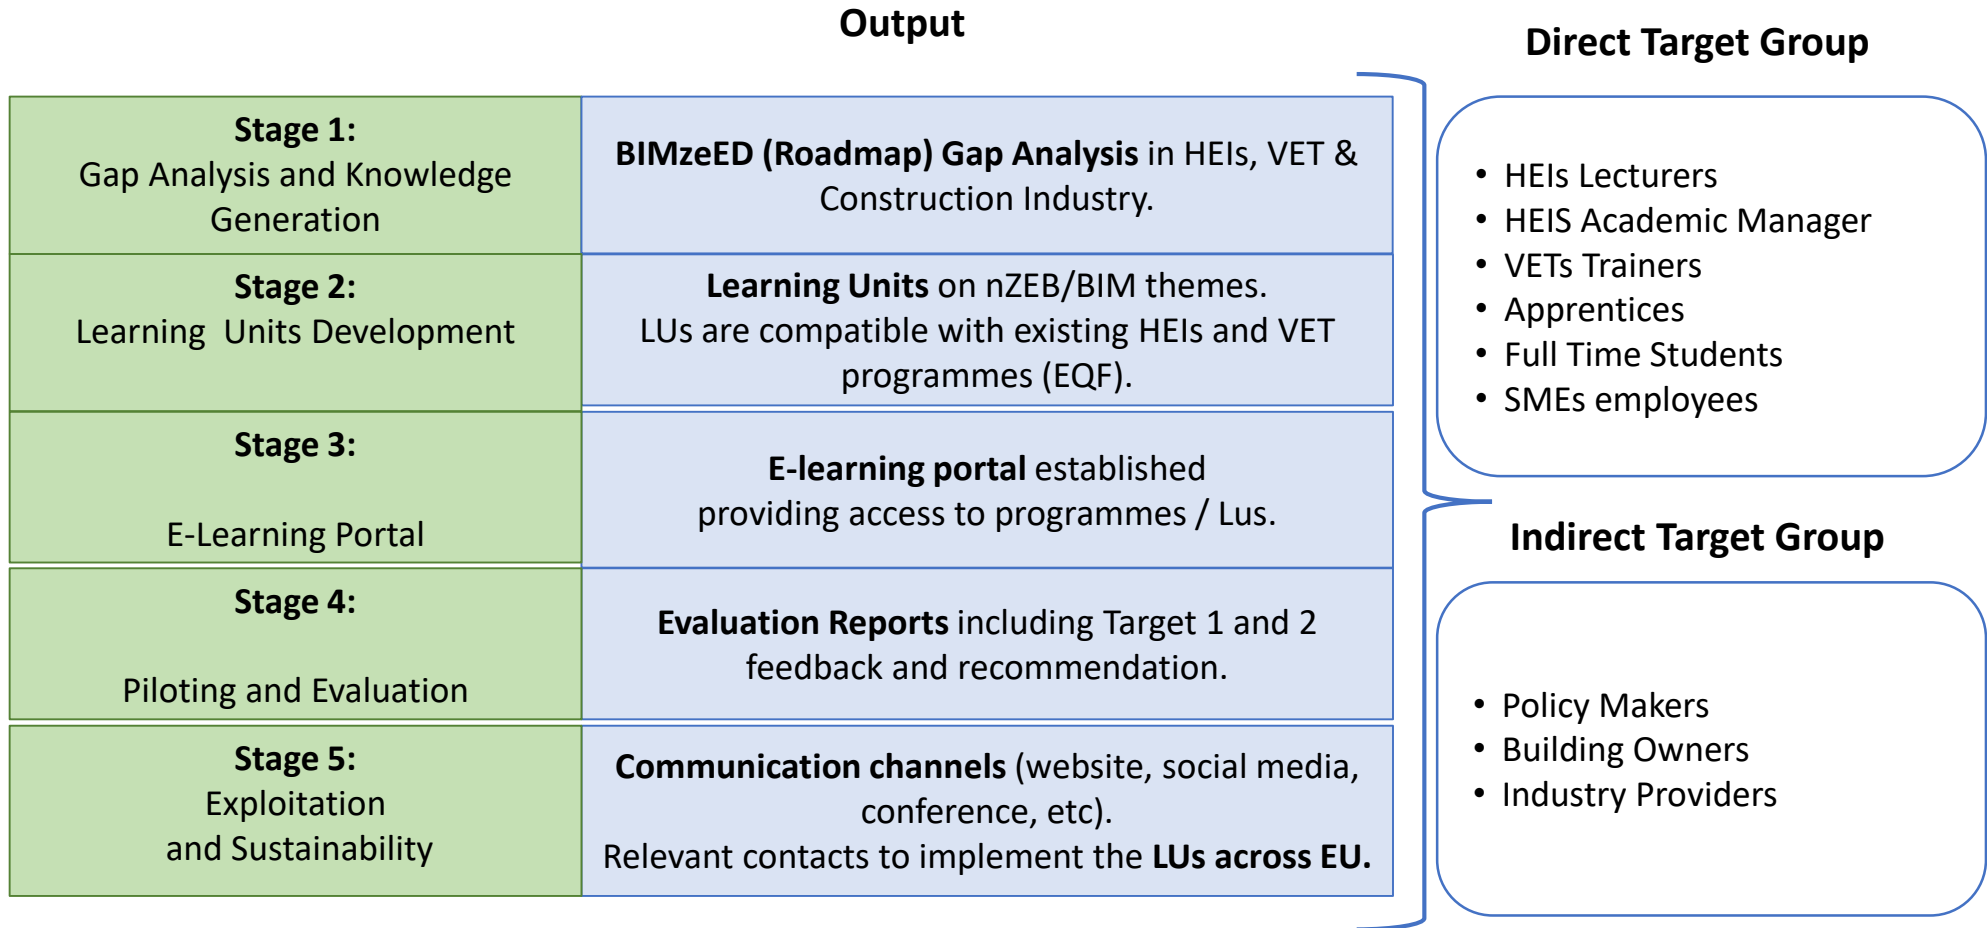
Output

| Stage 1: Gap Analysis and Knowledge Generation | **BIMzeED (Roadmap) Gap Analysis** in HEIs, VET & Construction Industry. |
|---|---|
| Stage 2: Learning Units Development | **Learning Units** on nZEB/BIM themes. LUs are compatible with existing HEIs and VET programmes (EQF). |
| Stage 3: E-Learning Portal | **E-learning portal** established providing access to programmes / Lus. |
| Stage 4: Piloting and Evaluation | **Evaluation Reports** including Target 1 and 2 feedback and recommendation. |
| Stage 5: Exploitation and Sustainability | **Communication channels** (website, social media, conference, etc). Relevant contacts to implement the **LUs across EU.** |

Direct Target Group

- HEIs Lecturers
- HEIS Academic Manager
- VETs Trainers
- Apprentices
- Full Time Students
- SMEs employees

Indirect Target Group

- Policy Makers
- Building Owners
- Industry Providers